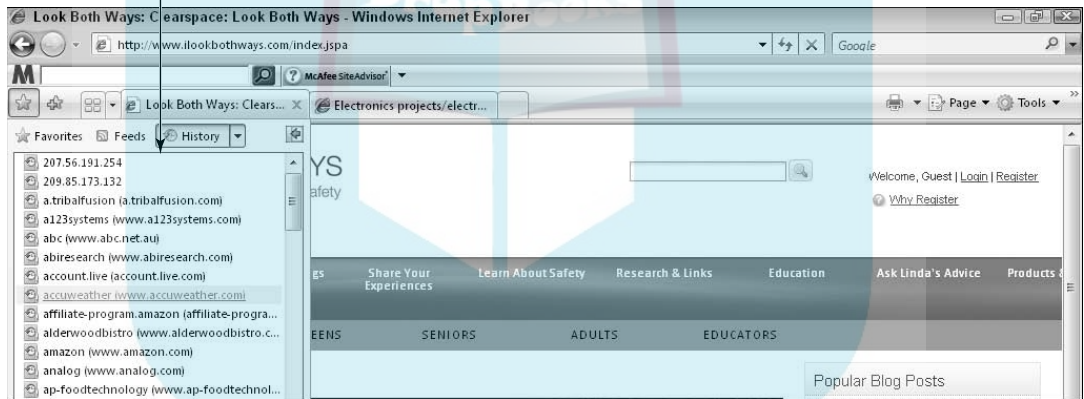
Look Both Ways: Clearspace: Look Both Ways - Windows Internet Explorer

http://www.ilookbothways.com/index.jspa

Google

M

McAfee SiteAdvisor

Look Both Ways: Clears...

Electronics projects/electr...

Page ▾ Tools ▾

Favorites Feeds History

207.56.191.254
209.85.173.132
a.tribalfusion (a.tribalfusion.com)
a123systems (www.a123systems.com)
abc (www.abc.net.au)
abiresearch (www.abiresearch.com)
account.live (account.live.com)
accuweather (www.accuweather.com)
affiliate-program.amazon (affiliate-progra...
alderwoodbistro (www.alderwoodbistro.c...
amazon (www.amazon.com)
analog (www.analog.com)
ap-foodtechnology (www.ap-foodtechnol...

YS
afety

Welcome, Guest | Login | Register

Why Register

gs Share Your Experiences Learn About Safety Research & Links Education Ask Linda's Advice Products &

EENS SENIORS ADULTS EDUCATORS

Popular Blog Posts